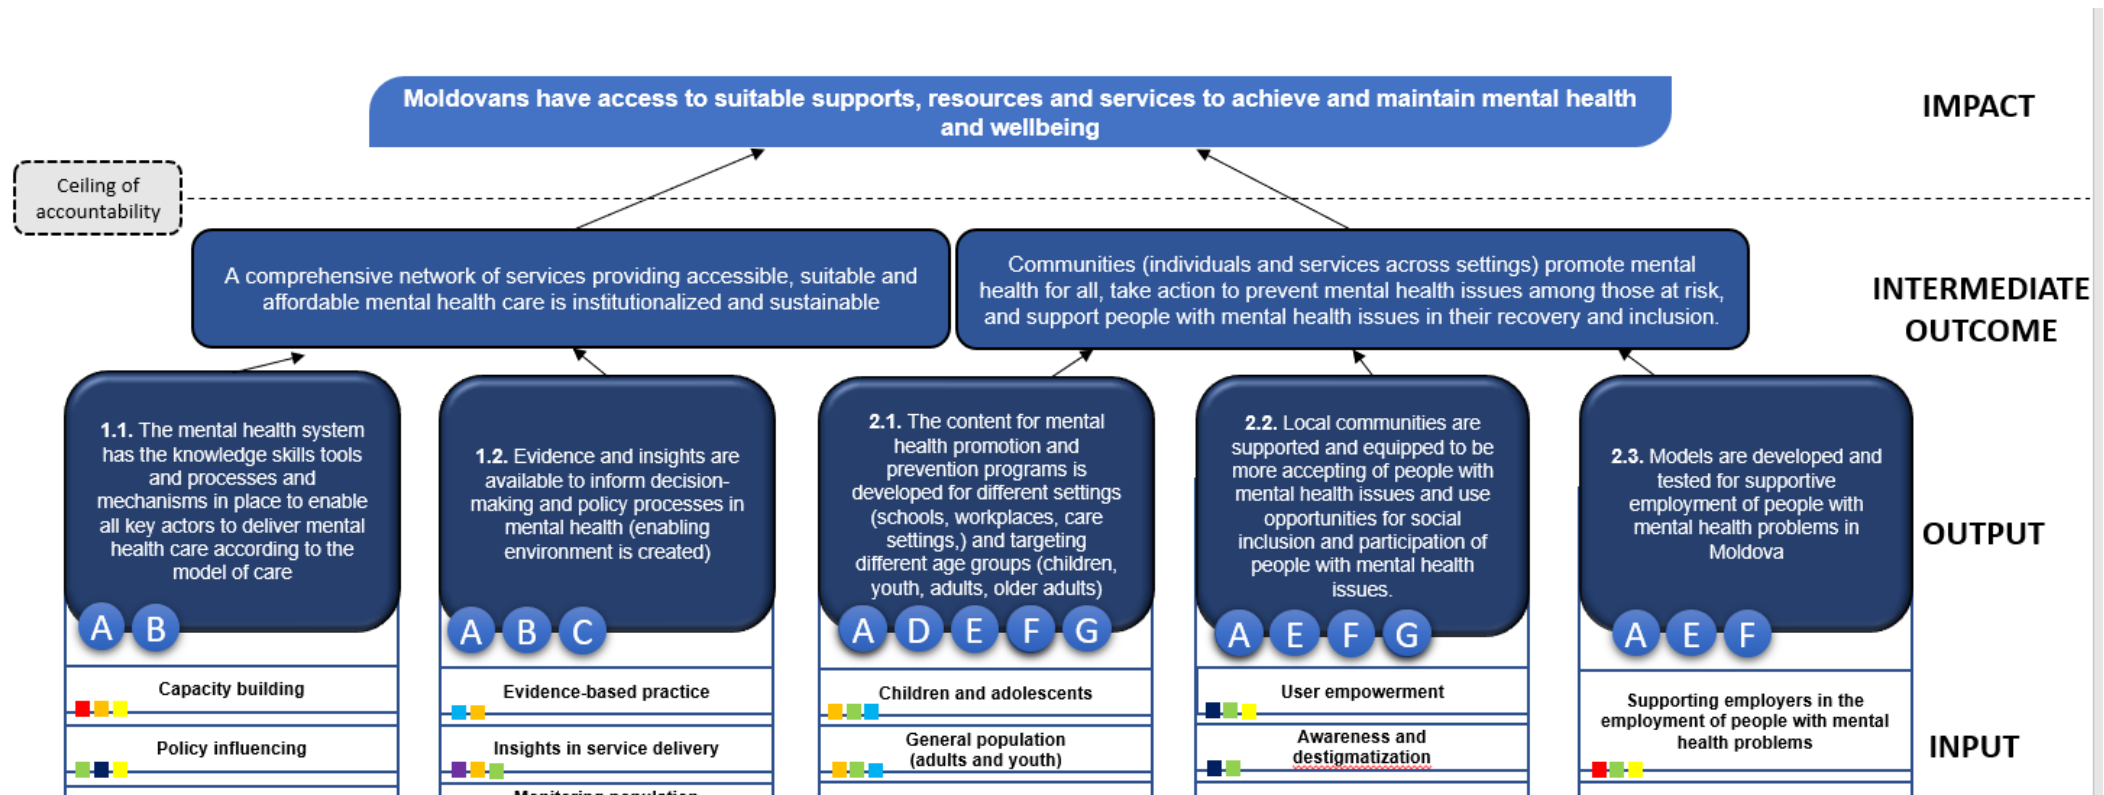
Moldovans have access to suitable supports, resources and services to achieve and maintain mental health and wellbeing

IMPACT

Ceiling of accountability

A comprehensive network of services providing accessible, suitable and affordable mental health care is institutionalized and sustainable

Communities (individuals and services across settings) promote mental health for all, take action to prevent mental health issues among those at risk, and support people with mental health issues in their recovery and inclusion.

INTERMEDIATE OUTCOME

1.1. The mental health system has the knowledge skills tools and processes and mechanisms in place to enable all key actors to deliver mental health care according to the model of care

A B

1.2. Evidence and insights are available to inform decision-making and policy processes in mental health (enabling environment is created)

A B C

2.1. The content for mental health promotion and prevention programs is developed for different settings (schools, workplaces, care settings,) and targeting different age groups (children, youth, adults, older adults)

A D E F G

2.2. Local communities are supported and equipped to be more accepting of people with mental health issues and use opportunities for social inclusion and participation of people with mental health issues.

A E F G

2.3. Models are developed and tested for supportive employment of people with mental health problems in Moldova

A E F

OUTPUT

Capacity building

Policy influencing

Evidence-based practice

Insights in service delivery

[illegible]

Children and adolescents

General population (adults and youth)

User empowerment

Awareness and destigmatization

Supporting employers in the employment of people with mental health problems

INPUT